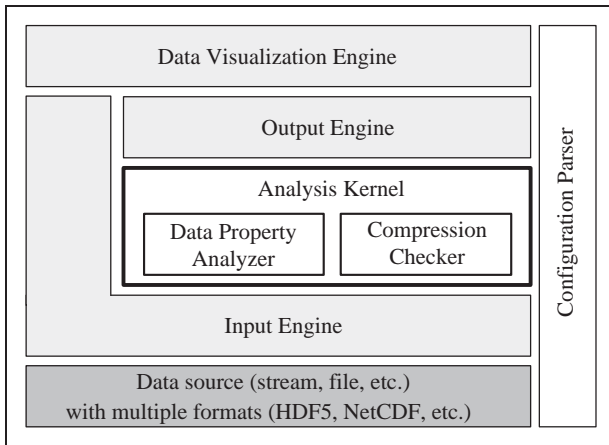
Data Visualization Engine

Output Engine

Analysis Kernel

Data Property Analyzer

Compression Checker

Input Engine

Data source (stream, file, etc.) with multiple formats (HDF5, NetCDF, etc.)

Configuration Parser